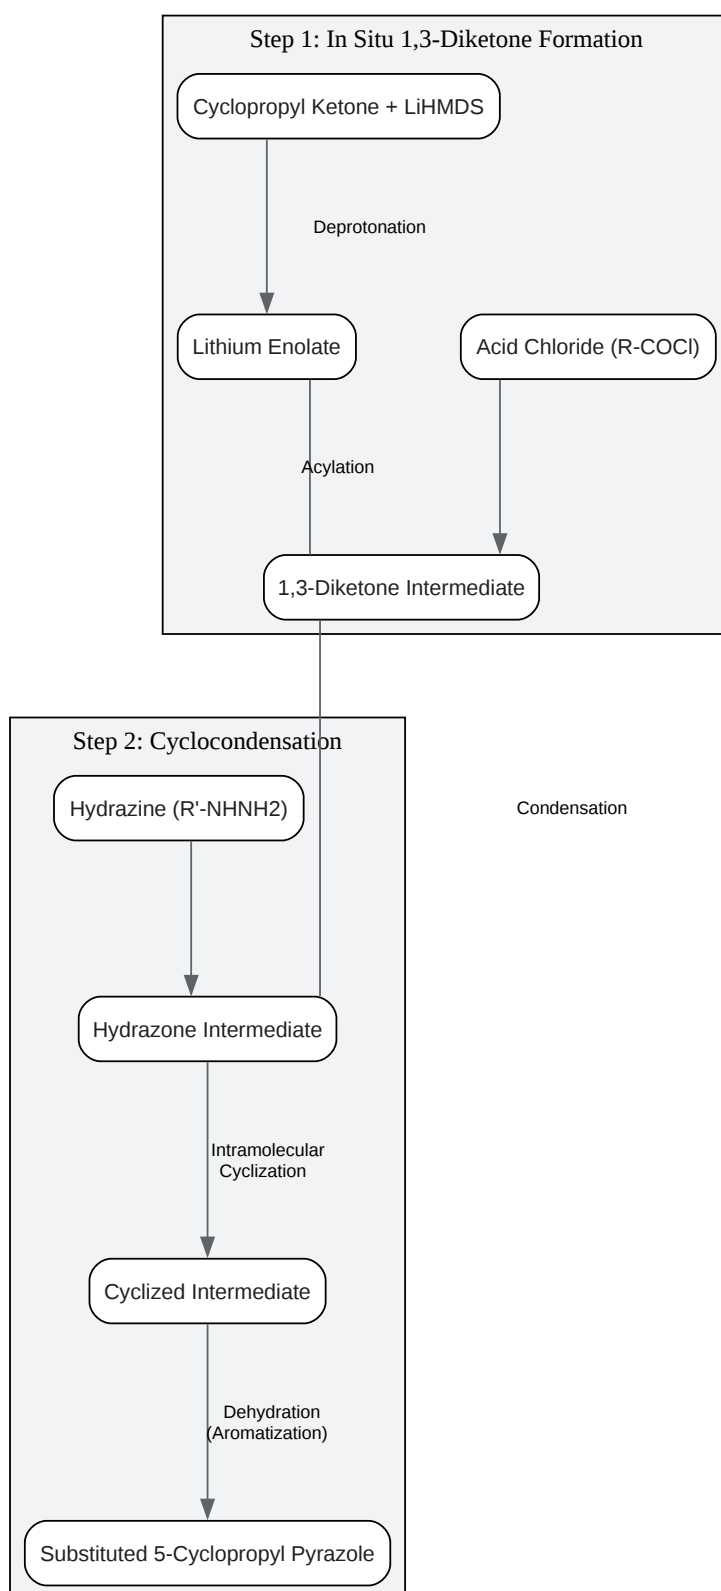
Step 1: In Situ 1,3-Diketone Formation

Cyclopropyl Ketone + LiHMDS

Deprotonation

Lithium Enolate

Acid Chloride (R-COCl)

Acylation

1,3-Diketone Intermediate

Step 2: Cyclocondensation

Hydrazine (R'-NHNH2)

Condensation

Hydrazone Intermediate

Intramolecular Cyclization

Cyclized Intermediate

Dehydration (Aromatization)

Substituted 5-Cyclopropyl Pyrazole